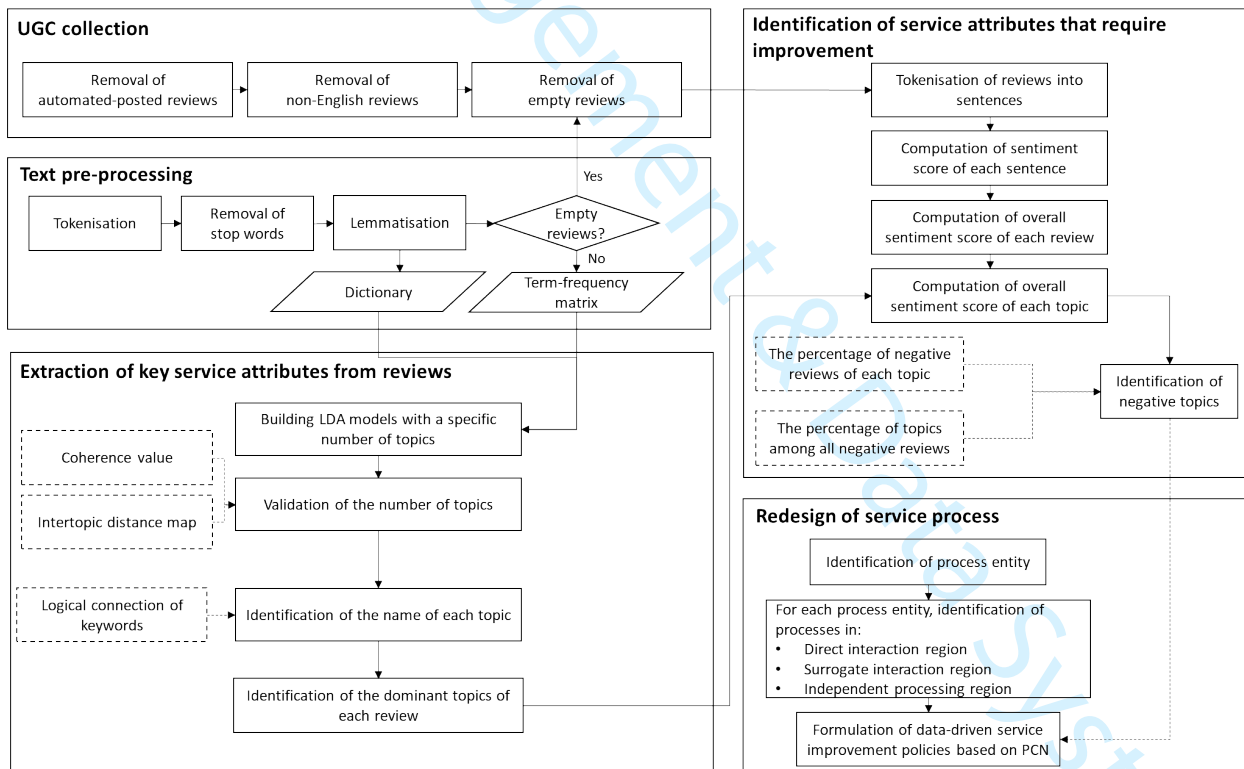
UGC collection

Removal of automated-posted reviews

Removal of non-English reviews

Removal of empty reviews

Text pre-processing

Tokenisation

Removal of stop words

Lemmatisation

Empty reviews?

Yes

No

Dictionary

Term-frequency matrix

Extraction of key service attributes from reviews

Building LDA models with a specific number of topics

Coherence value

Intertopic distance map

Validation of the number of topics

Logical connection of keywords

Identification of the name of each topic

Identification of the dominant topics of each review

Identification of service attributes that require improvement

Tokenisation of reviews into sentences

Computation of sentiment score of each sentence

Computation of overall sentiment score of each review

Computation of overall sentiment score of each topic

The percentage of negative reviews of each topic

The percentage of topics among all negative reviews

Identification of negative topics

Redesign of service process

Identification of process entity

For each process entity, identification of processes in:
• Direct interaction region
• Surrogate interaction region
• Independent processing region

Formulation of data-driven service improvement policies based on PCN